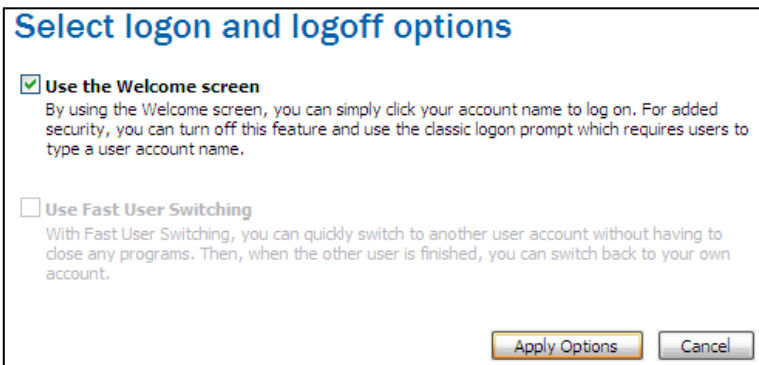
Select logon and logoff options

Use the Welcome screen
By using the Welcome screen, you can simply click your account name to log on. For added security, you can turn off this feature and use the classic logon prompt which requires users to type a user account name.

Use Fast User Switching
With Fast User Switching, you can quickly switch to another user account without having to close any programs. Then, when the other user is finished, you can switch back to your own account.

Apply Options
Cancel